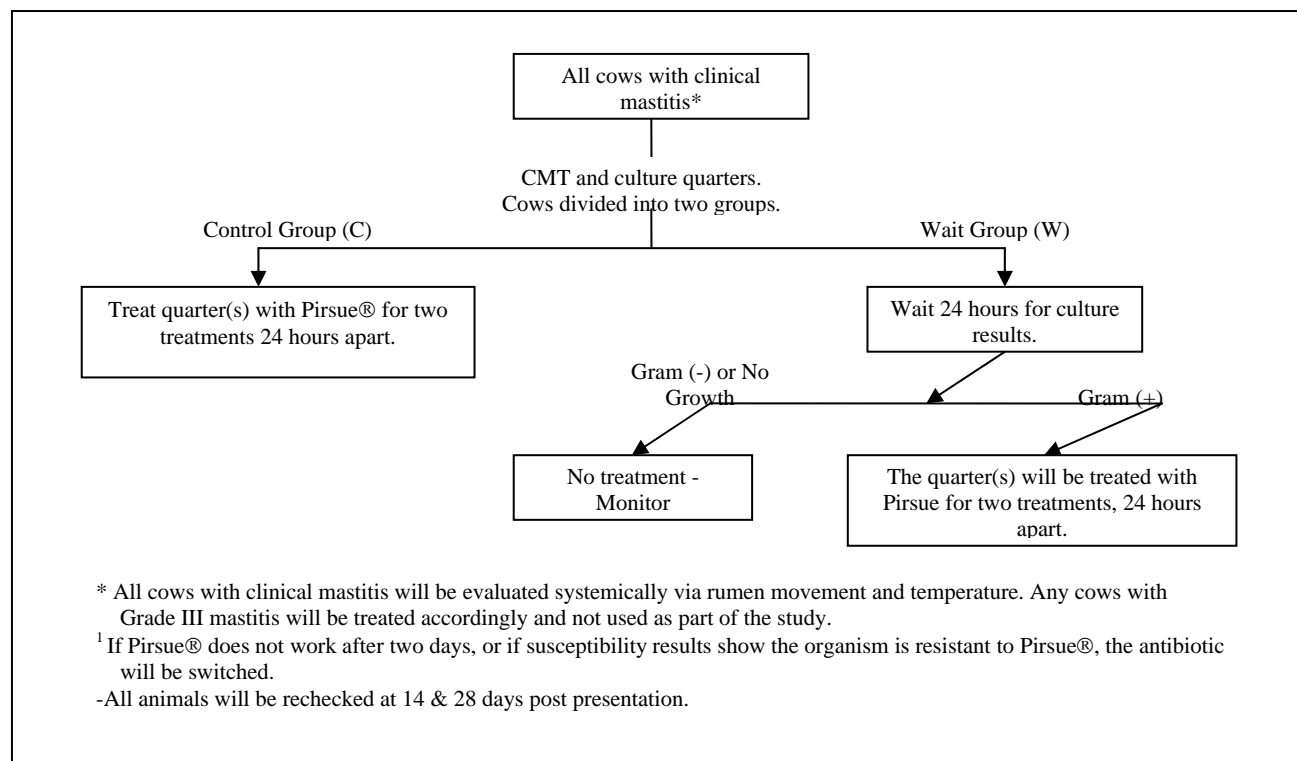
All cows with clinical mastitis*

CMT and culture quarters. Cows divided into two groups.

Control Group (C)

Wait Group (W)

Treat quarter(s) with Pirsue® for two treatments 24 hours apart.

Wait 24 hours for culture results.

Gram (-) or No Growth

Gram (+)

No treatment - Monitor

The quarter(s) will be treated with Pirsue for two treatments, 24 hours apart.

* All cows with clinical mastitis will be evaluated systemically via rumen movement and temperature. Any cows with Grade III mastitis will be treated accordingly and not used as part of the study.

$^1$ If Pirsue® does not work after two days, or if susceptibility results show the organism is resistant to Pirsue®, the antibiotic will be switched.

-All animals will be rechecked at 14 & 28 days post presentation.